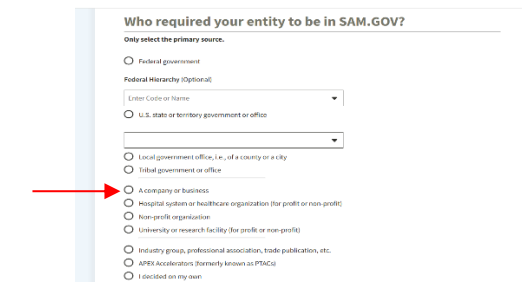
Who required your entity to be in SAM.GOV?

Only select the primary source.

Federal government

Federal Hierarchy (Optional)

Enter Code or Name

U.S. state or territory government or office

Local government office, i.e., of a county or a city

Tribal government or office

A company or business

Hospital system or healthcare organization (for profit or non-profit)

Non-profit organization

University or research facility (for profit or non-profit)

Industry group, professional association, trade publication, etc.

APEX Accelerators (formerly known as PTACs)

I decided on my own